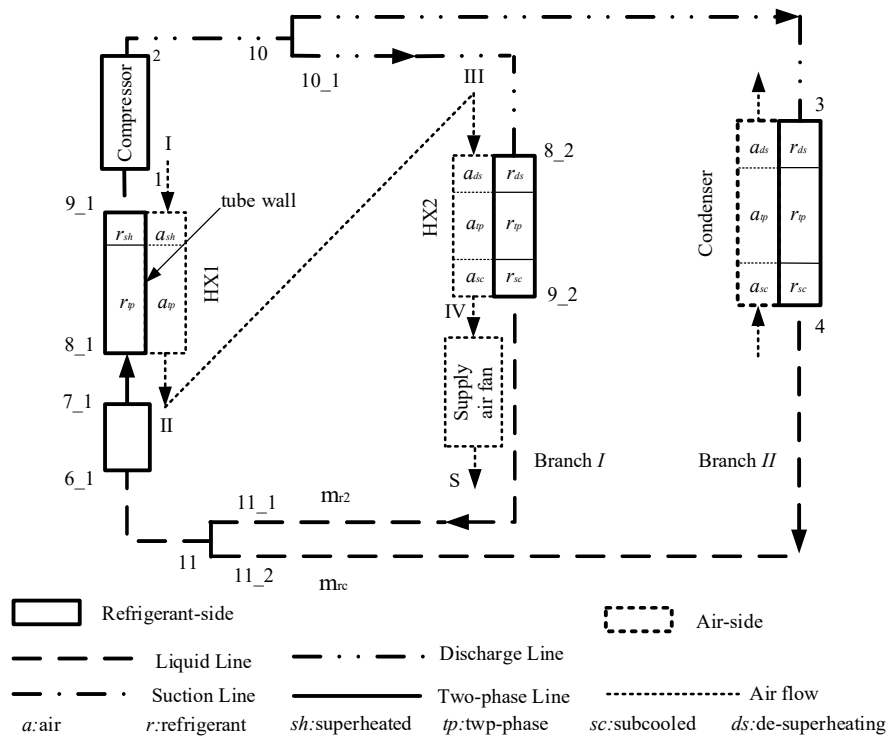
2
10
10_1
III
Compressor
I
1
9_1
tube wall
$r_{sh}$ $a_{sh}$
$r_{tp}$ $a_{tp}$
HX1
8_1
7_1
II
6_1
8_2
$a_{ds}$ $r_{ds}$
HX2
$a_{tp}$ $r_{tp}$
$a_{sc}$ $r_{sc}$
9_2
IV
Supply air fan
S
Branch $I$
3
Condenser
$a_{ds}$ $r_{ds}$
$a_{tp}$ $r_{tp}$
$a_{sc}$ $r_{sc}$
4
Branch $II$
11_1
$m_{r2}$
11
11_2
$m_{rc}$

Refrigerant-side
Air-side
Liquid Line
Discharge Line
Suction Line
Two-phase Line
Air flow
$a$:air $r$:refrigerant $sh$:superheated $tp$:twp-phase $sc$:subcooled $ds$:de-superheating